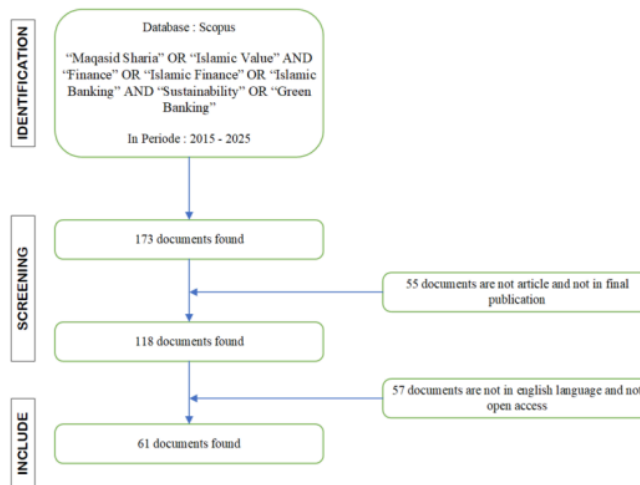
IDENTIFICATION

Database : Scopus

"Maqasid Sharia" OR "Islamic Value" AND "Finance" OR "Islamic Finance" OR "Islamic Banking" AND "Sustainability" OR "Green Banking"

In Periode : 2015 - 2025

SCREENING

173 documents found

55 documents are not article and not in final publication

118 documents found

57 documents are not in english language and not open access

INCLUDE

61 documents found